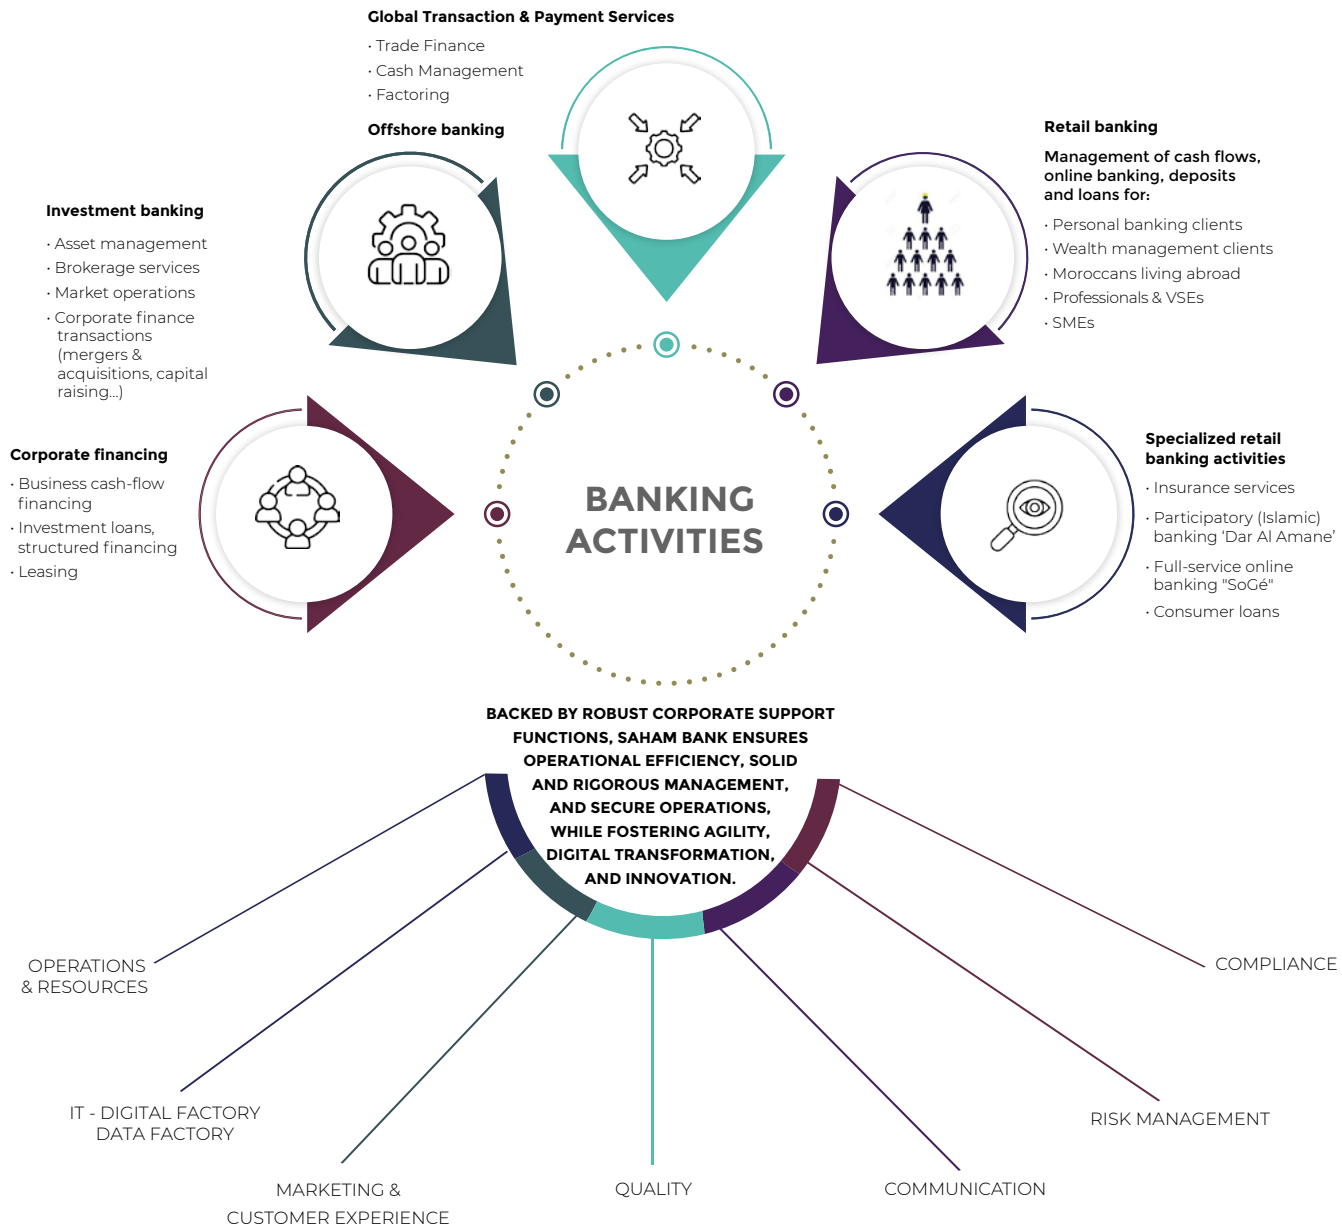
Global Transaction & Payment Services

· Trade Finance
· Cash Management
· Factoring

Offshore banking

Retail banking

Management of cash flows, online banking, deposits and loans for:

· Personal banking clients
· Wealth management clients
· Moroccans living abroad
· Professionals & VSEs
· SMEs

Investment banking

· Asset management
· Brokerage services
· Market operations
· Corporate finance transactions (mergers & acquisitions, capital raising...)

Corporate financing

· Business cash-flow financing
· Investment loans, structured financing
· Leasing

BANKING ACTIVITIES

Specialized retail banking activities

· Insurance services
· Participatory (Islamic) banking 'Dar Al Amane'
· Full-service online banking "SoGé"
· Consumer loans

BACKED BY ROBUST CORPORATE SUPPORT FUNCTIONS, SAHAM BANK ENSURES OPERATIONAL EFFICIENCY, SOLID AND RIGOROUS MANAGEMENT, AND SECURE OPERATIONS, WHILE FOSTERING AGILITY, DIGITAL TRANSFORMATION, AND INNOVATION.

OPERATIONS & RESOURCES

COMPLIANCE

IT - DIGITAL FACTORY DATA FACTORY

RISK MANAGEMENT

MARKETING & CUSTOMER EXPERIENCE

QUALITY

COMMUNICATION